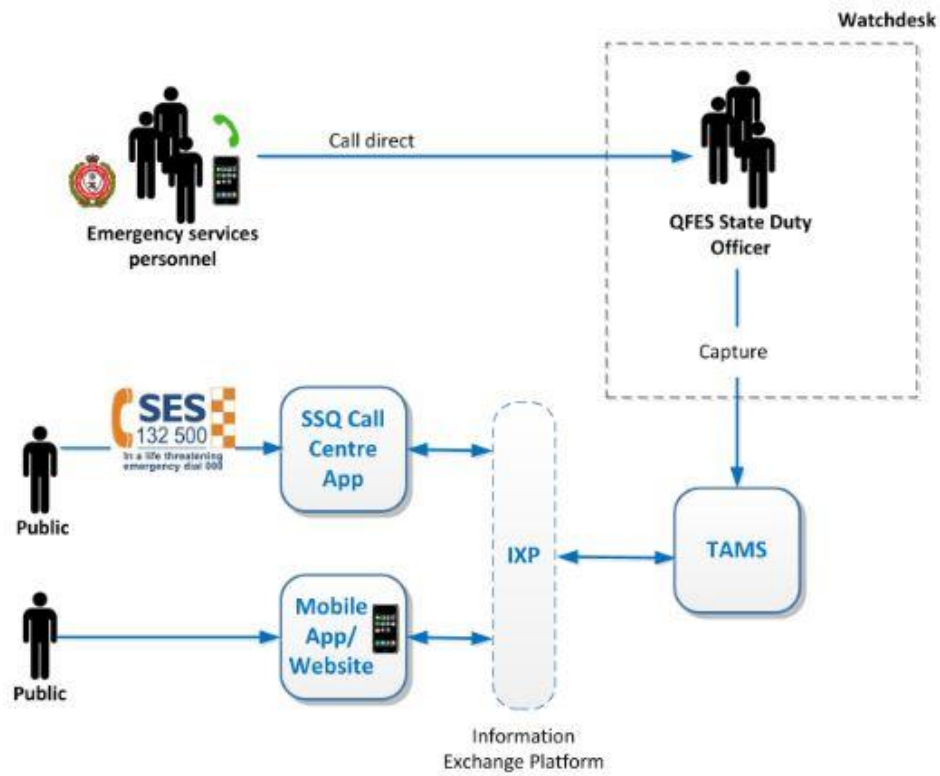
Watchdesk

Call direct

Emergency services personnel

QFES State Duty Officer

Capture

SES 132 500
In a life threatening emergency dial 000

SSQ Call Centre App

IXP

TAMS

Public

Mobile App/ Website

Public

Information Exchange Platform